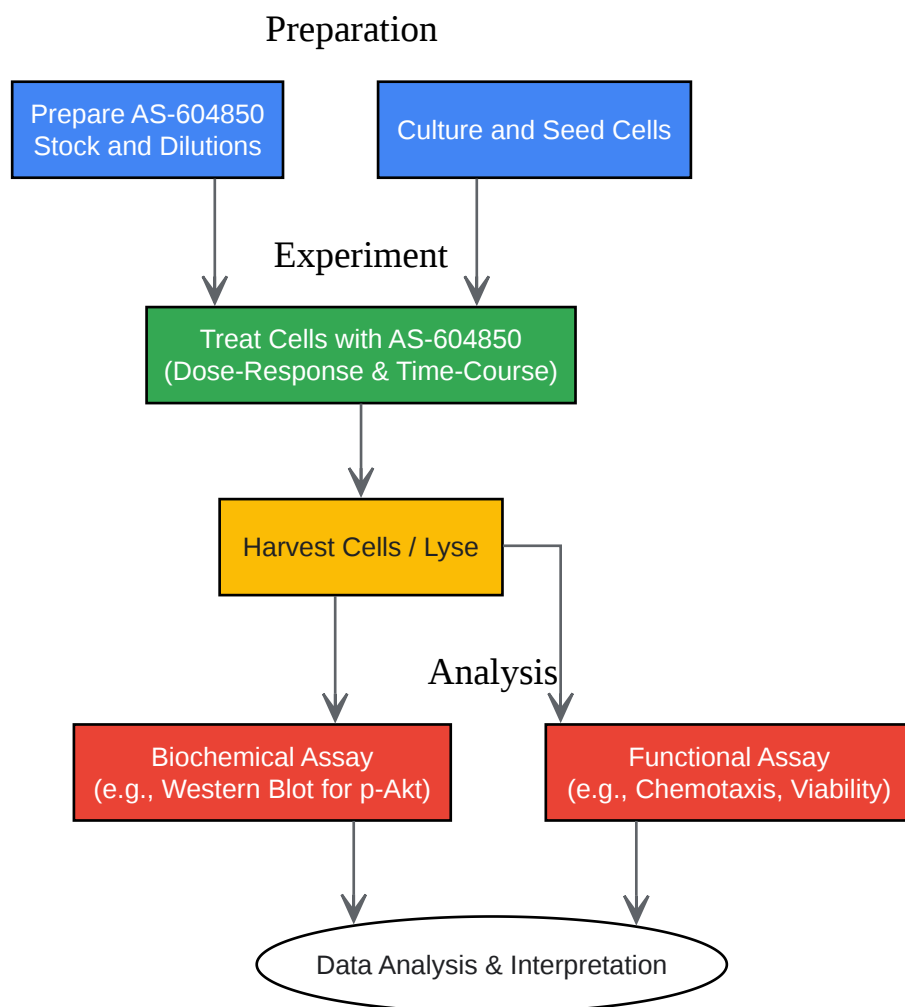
Preparation

Prepare AS-604850 Stock and Dilutions

Culture and Seed Cells

Experiment

Treat Cells with AS-604850 (Dose-Response & Time-Course)

Harvest Cells / Lyse

Analysis

Biochemical Assay (e.g., Western Blot for p-Akt)

Functional Assay (e.g., Chemotaxis, Viability)

Data Analysis & Interpretation